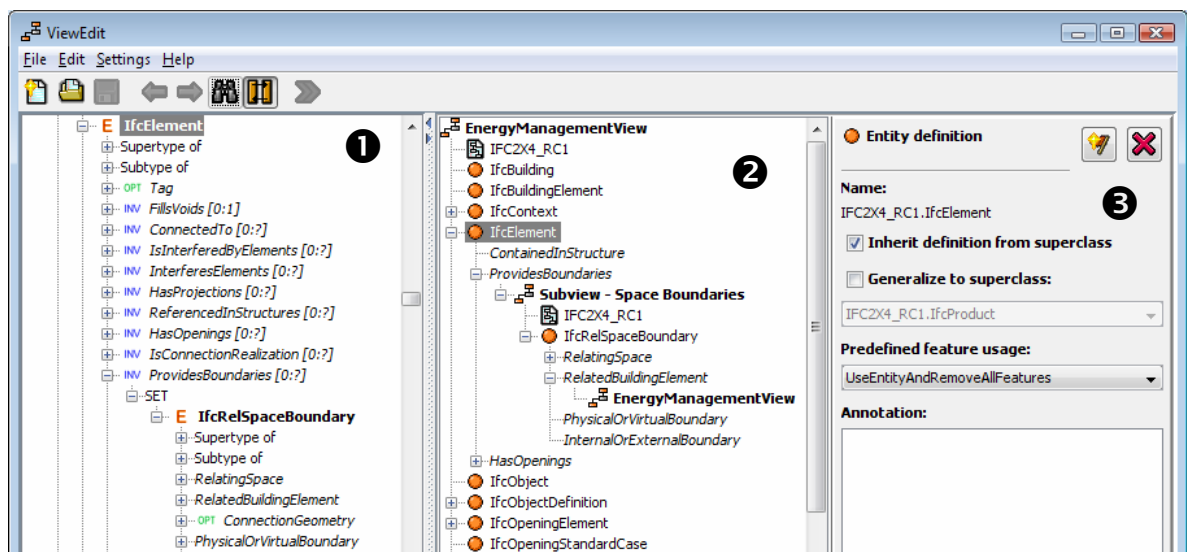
ViewEdit

File Edit Settings Help

E IfcElement
Supertype of
Subtype of
OPT Tag
INV FillsVoids [0:1]
INV ConnectedTo [0:?]
INV IsInterferedByElements [0:?]
INV InterferesElements [0:?]
INV HasProjections [0:?]
INV ReferencedInStructures [0:?]
INV HasOpenings [0:?]
INV IsConnectionRealization [0:?]
INV ProvidesBoundaries [0:?]
SET
E IfcRelSpaceBoundary
Supertype of
Subtype of
RelatingSpace
RelatedBuildingElement
OPT ConnectionGeometry
PhysicalOrVirtualBoundary

❶

EnergyManagementView
IFC2X4_RC1
IfcBuilding
IfcBuildingElement
IfcContext
IfcElement
ContainedInStructure
ProvidesBoundaries
Subview - Space Boundaries
IFC2X4_RC1
IfcRelSpaceBoundary
RelatingSpace
RelatedBuildingElement
EnergyManagementView
PhysicalOrVirtualBoundary
InternalOrExternalBoundary
HasOpenings
IfcObject
IfcObjectDefinition
IfcOpeningElement
IfcOpeningStandardCase

❷

Entity definition

Name:
IFC2X4_RC1.IfcElement

❸

Inherit definition from superclass
Generalize to superclass:
IFC2X4_RC1.IfcProduct
Predefined feature usage:
UseEntityAndRemoveAllFeatures
Annotation: